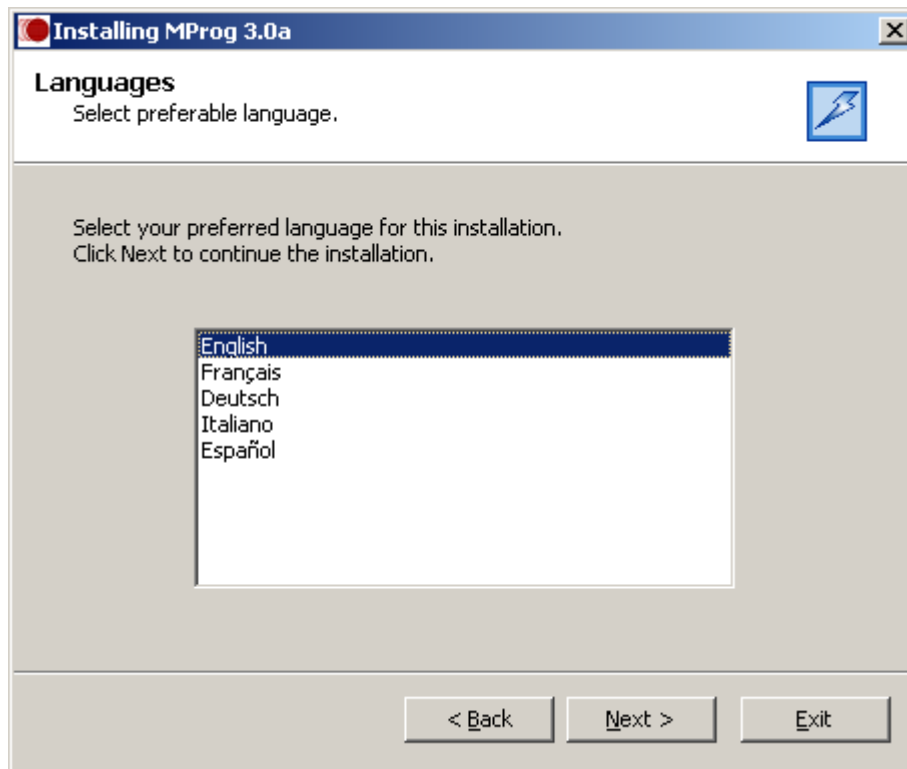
Installing MProg 3.0a

Languages
Select preferable language.

Select your preferred language for this installation.
Click Next to continue the installation.

English
Français
Deutsch
Italiano
Español

< Back
Next >
Exit